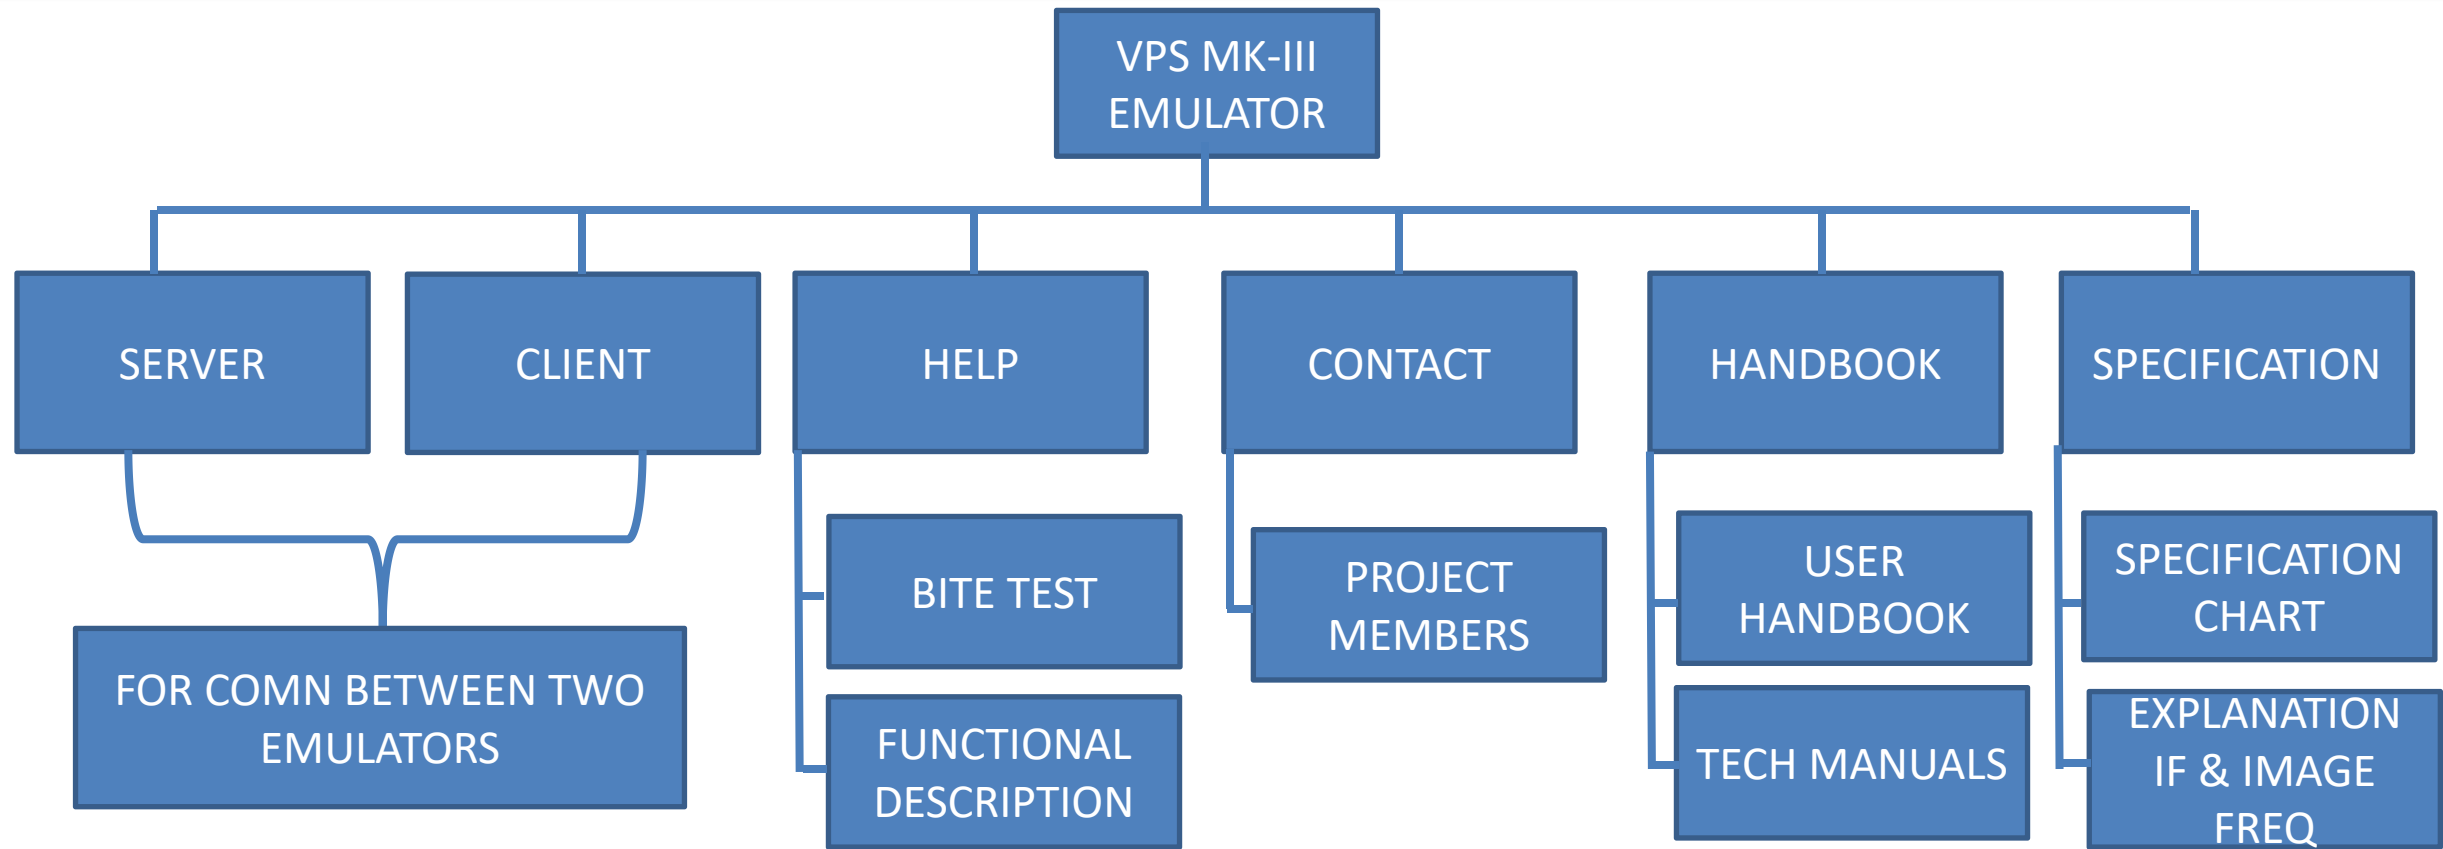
VPS MK-III EMULATOR

SERVER

CLIENT

HELP

CONTACT

HANDBOOK

SPECIFICATION

FOR COMN BETWEEN TWO EMULATORS

BITE TEST

FUNCTIONAL DESCRIPTION

PROJECT MEMBERS

USER HANDBOOK

TECH MANUALS

SPECIFICATION CHART

EXPLANATION IF & IMAGE FREQ